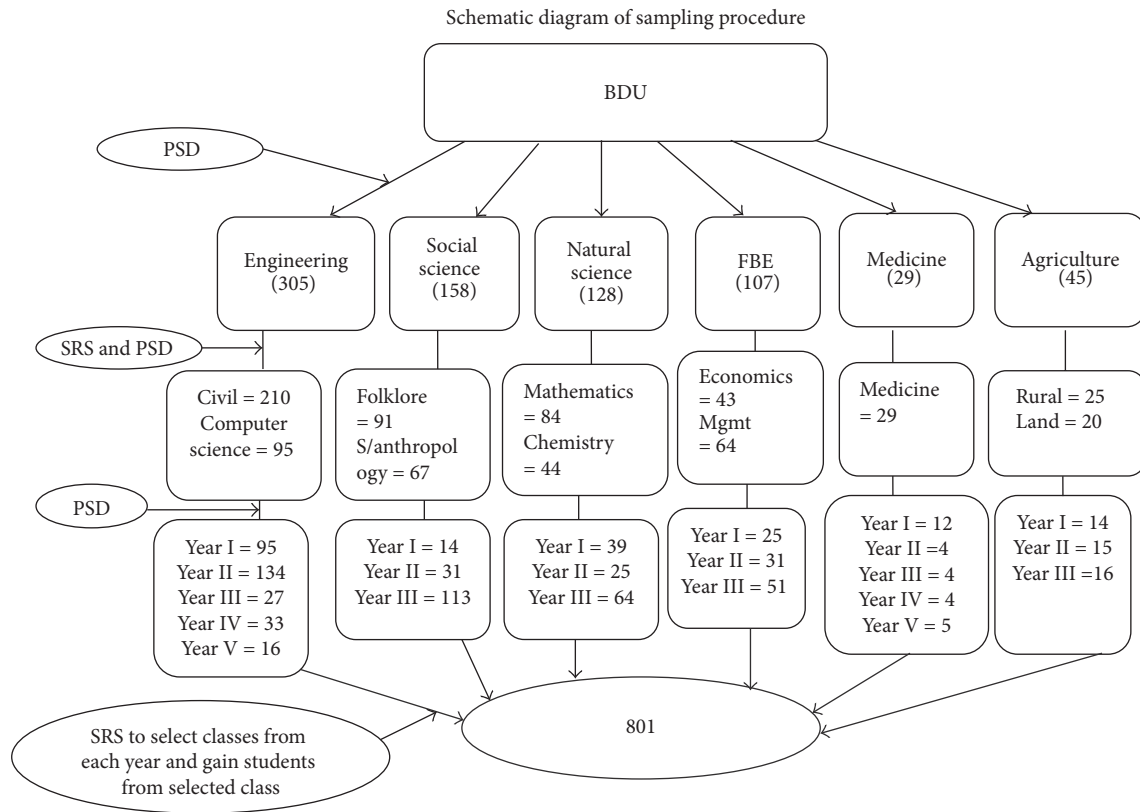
Schematic diagram of sampling procedure

BDU

PSD

Engineering (305)

Social science (158)

Natural science (128)

FBE (107)

Medicine (29)

Agriculture (45)

SRS and PSD

Civil = 210 Computer science = 95

Folklore = 91 S/anthropol ogy = 67

Mathematics = 84 Chemistry = 44

Economics = 43 Mgmt = 64

Medicine = 29

Rural = 25 Land = 20

PSD

Year I = 95
Year II = 134
Year III = 27
Year IV = 33
Year V = 16

Year I = 14
Year II = 31
Year III = 113

Year I = 39
Year II = 25
Year III = 64

Year I = 25
Year II = 31
Year III = 51

Year I = 12
Year II =4
Year III = 4
Year IV = 4
Year V = 5

Year I = 14
Year II = 15
Year III =16

SRS to select classes from each year and gain students from selected class

801